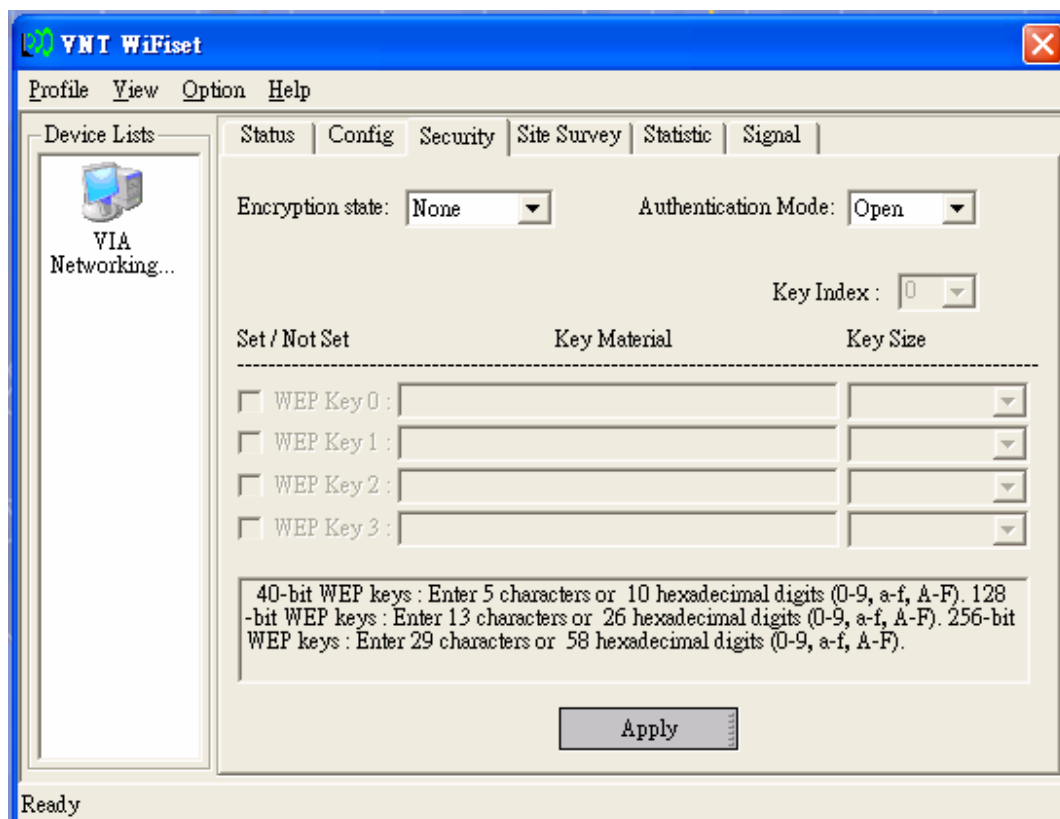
VNT WiFiset

Profile View Option Help

Device Lists

VIA Networking...

Status Config Security Site Survey Statistic Signal

Encryption state: None

Authentication Mode: Open

Key Index : 0

Set / Not Set Key Material Key Size

WEP Key 0 :

WEP Key 1 :

WEP Key 2 :

WEP Key 3 :

40-bit WEP keys : Enter 5 characters or 10 hexadecimal digits (0-9, a-f, A-F). 128 -bit WEP keys : Enter 13 characters or 26 hexadecimal digits (0-9, a-f, A-F). 256-bit WEP keys : Enter 29 characters or 58 hexadecimal digits (0-9, a-f, A-F).

Apply

Ready